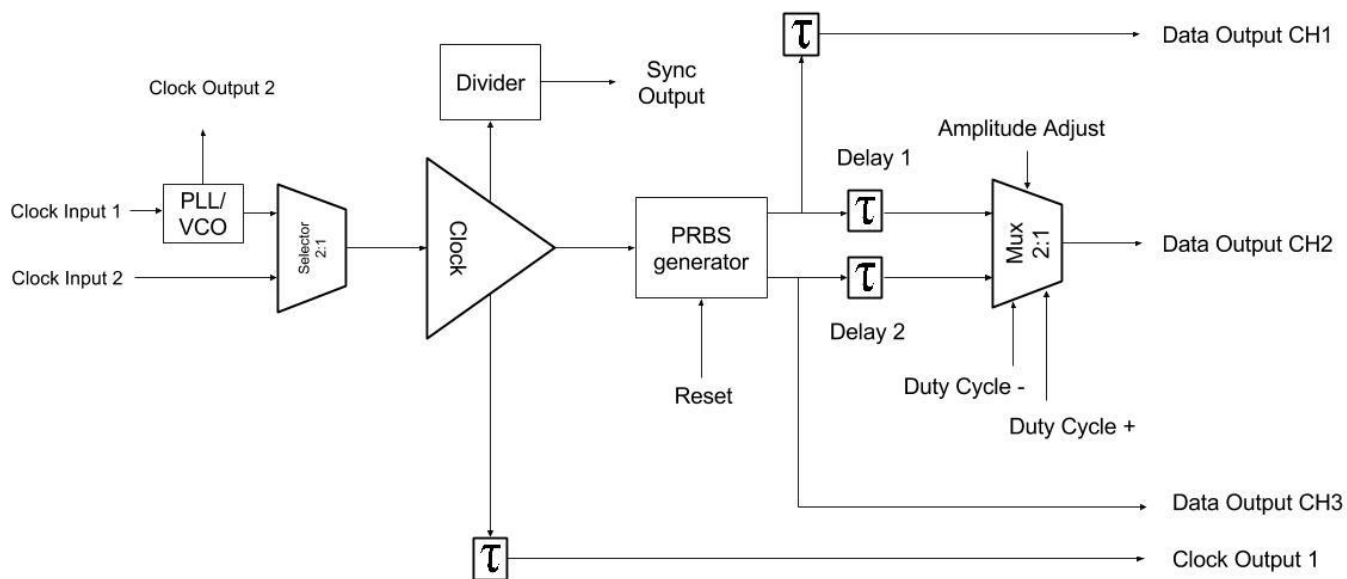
$\tau$

Data Output CH1

Clock Output 2

Divider

Sync Output

Amplitude Adjust

Delay 1

Clock Input 1

PLL/ VCO

Selector 2:1

Clock

PRBS generator

$\tau$

Mux 2:1

Data Output CH2

Clock Input 2

$\tau$

Delay 2

Reset

Duty Cycle -

Duty Cycle +

Data Output CH3

$\tau$

Clock Output 1